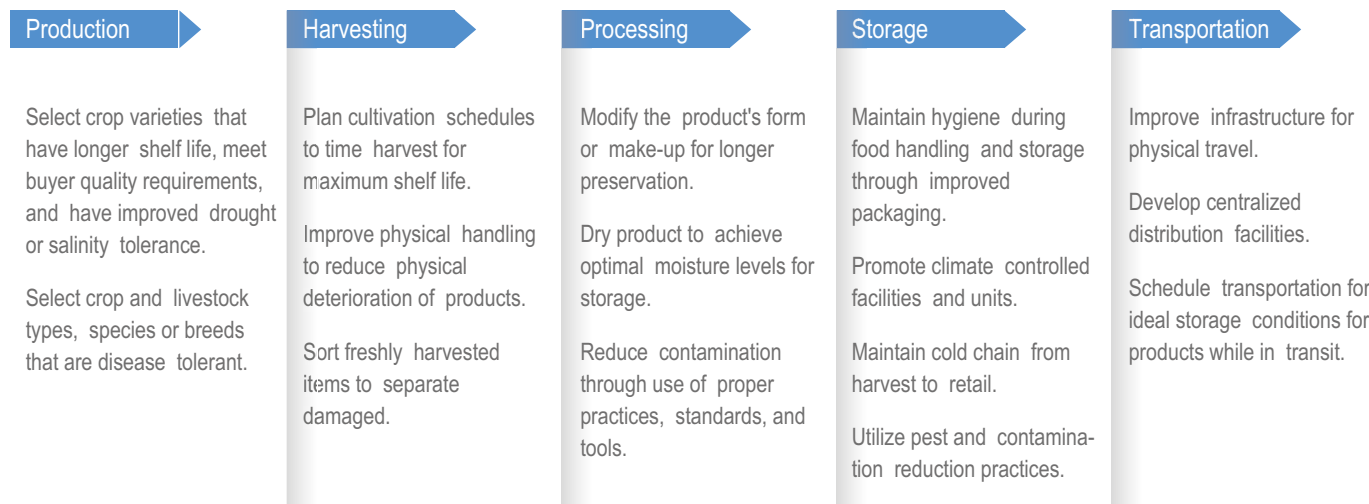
Production

Select crop varieties that have longer shelf life, meet buyer quality requirements, and have improved drought or salinity tolerance.

Select crop and livestock types, species or breeds that are disease tolerant.

Harvesting

Plan cultivation schedules to time harvest for maximum shelf life.

Improve physical handling to reduce physical deterioration of products.

Sort freshly harvested items to separate damaged.

Processing

Modify the product's form or make-up for longer preservation.

Dry product to achieve optimal moisture levels for storage.

Reduce contamination through use of proper practices, standards, and tools.

Storage

Maintain hygiene during food handling and storage through improved packaging.

Promote climate controlled facilities and units.

Maintain cold chain from harvest to retail.

Utilize pest and contamination reduction practices.

Transportation

Improve infrastructure for physical travel.

Develop centralized distribution facilities.

Schedule transportation for ideal storage conditions for products while in transit.